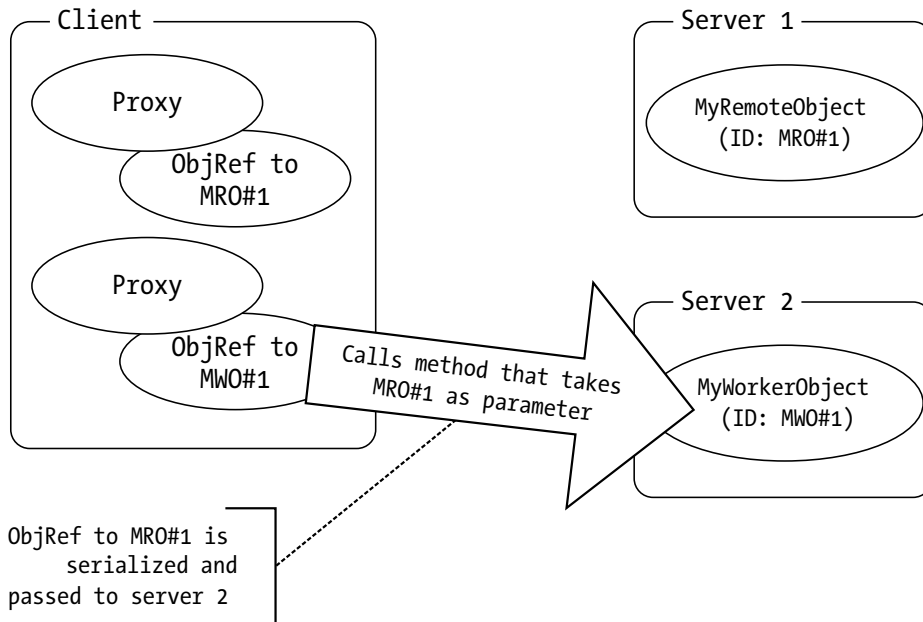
Client

Proxy

ObjRef to MRO#1

Proxy

ObjRef to MWO#1

Calls method that takes MRO#1 as parameter

Server 1

MyRemoteObject (ID: MRO#1)

Server 2

MyWorkerObject (ID: MWO#1)

ObjRef to MRO#1 is serialized and passed to server 2